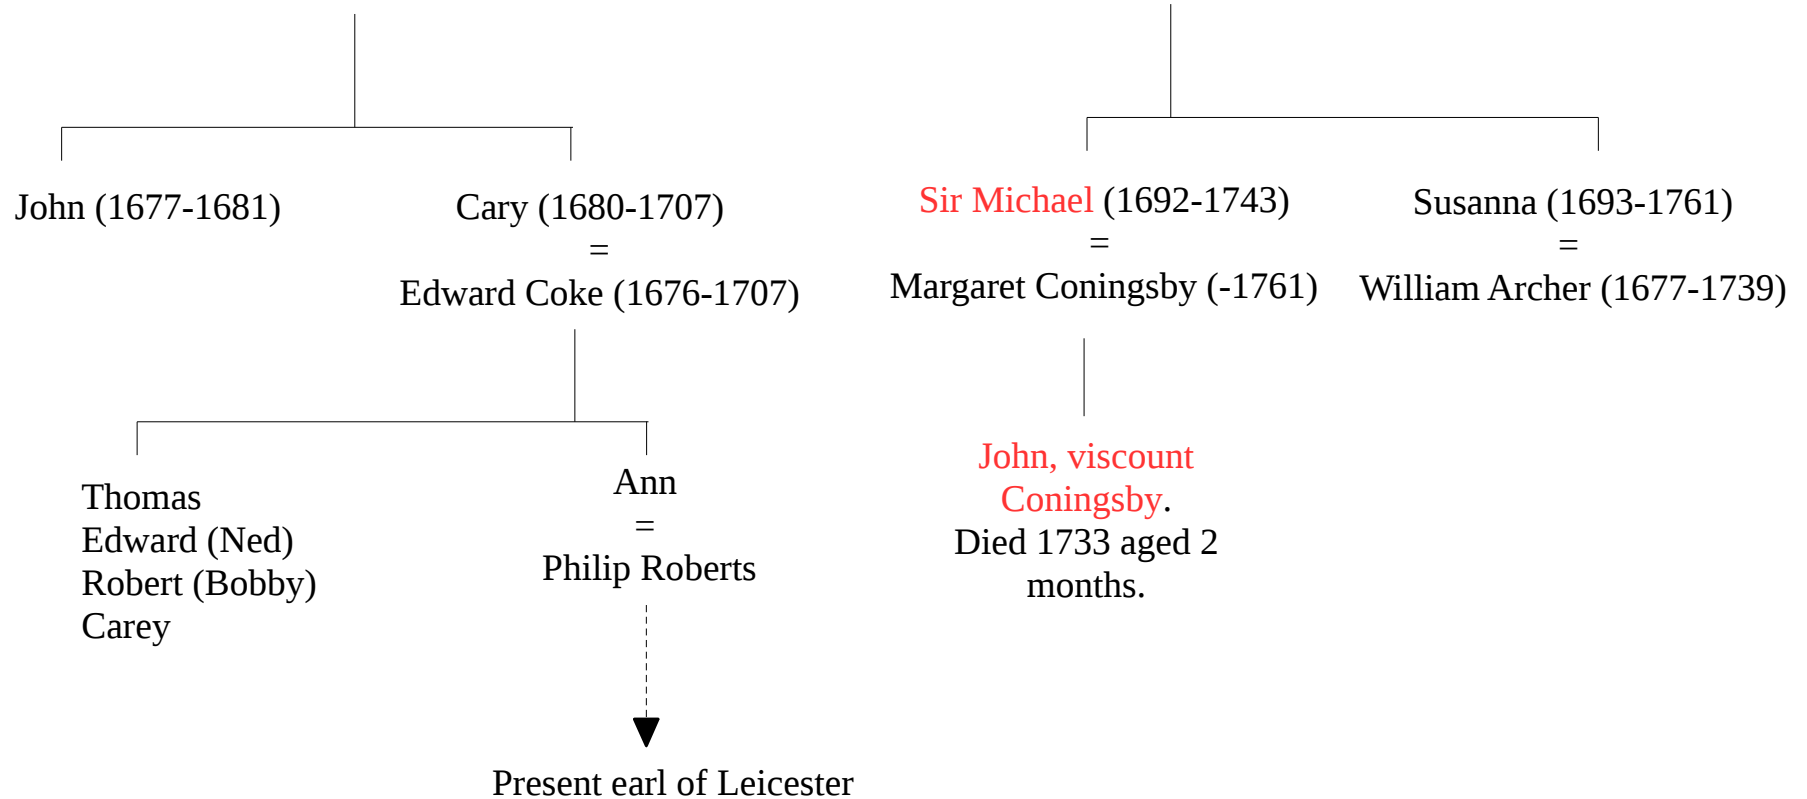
John (1677-1681)

Cary (1680-1707)
=
Edward Coke (1676-1707)

Sir Michael (1692-1743)
=
Margaret Coningsby (-1761)

Susanna (1693-1761)
=
William Archer (1677-1739)

Thomas
Edward (Ned)
Robert (Bobby)
Carey

Ann
=
Philip Roberts

John, viscount Coningsby.
Died 1733 aged 2 months.

Present earl of Leicester